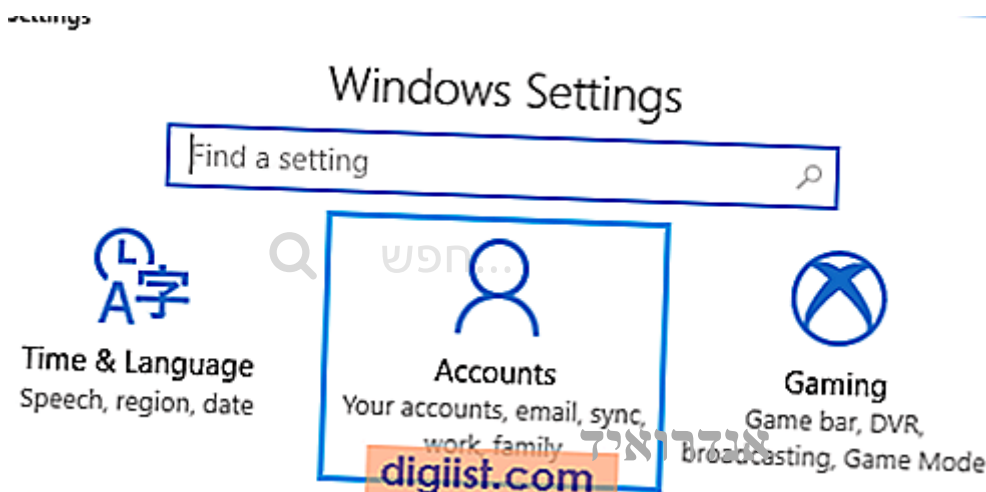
Settings

Windows Settings

Find a setting

חפש...

A字

Time & Language
Speech, region, date

Accounts
Your accounts, email, sync, work, family

Gaming
Game bar, DVR, broadcasting, Game Mode

אנדרואיד

digiist.com